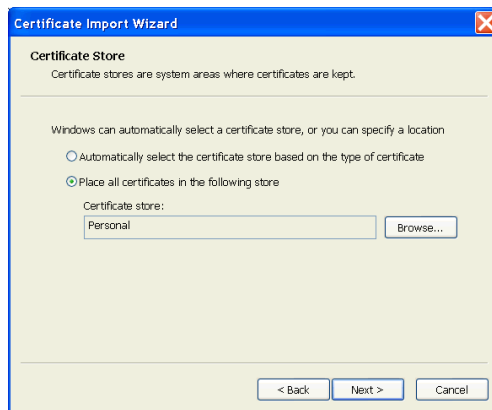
Certificate Import Wizard

Certificate Store

Certificate stores are system areas where certificates are kept.

Windows can automatically select a certificate store, or you can specify a location

Automatically select the certificate store based on the type of certificate

Place all certificates in the following store

Certificate store:

Personal

Browse...

< Back

Next >

Cancel